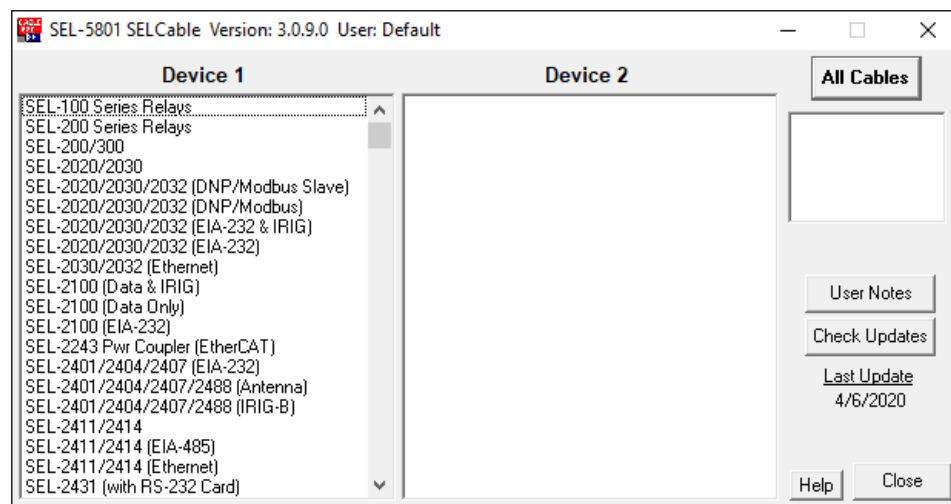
SEL-5801 SELCable Version: 3.0.9.0 User: Default

Device 1

Device 2

All Cables

SEL-100 Series Relays
SEL-200 Series Relays
SEL-200/300
SEL-2020/2030
SEL-2020/2030/2032 (DNP/Modbus Slave)
SEL-2020/2030/2032 (DNP/Modbus)
SEL-2020/2030/2032 (EIA-232 & IRIG)
SEL-2020/2030/2032 (EIA-232)
SEL-2030/2032 (Ethernet)
SEL-2100 (Data & IRIG)
SEL-2100 (Data Only)
SEL-2100 (EIA-232)
SEL-2243 Pwr Coupler (EtherCAT)
SEL-2401/2404/2407 (EIA-232)
SEL-2401/2404/2407/2488 (Antenna)
SEL-2401/2404/2407/2488 (IRIG-B)
SEL-2411/2414
SEL-2411/2414 (EIA-485)
SEL-2411/2414 (Ethernet)
SEL-2431 (with RS-232 Card)

User Notes

Check Updates

Last Update
4/6/2020

Help

Close